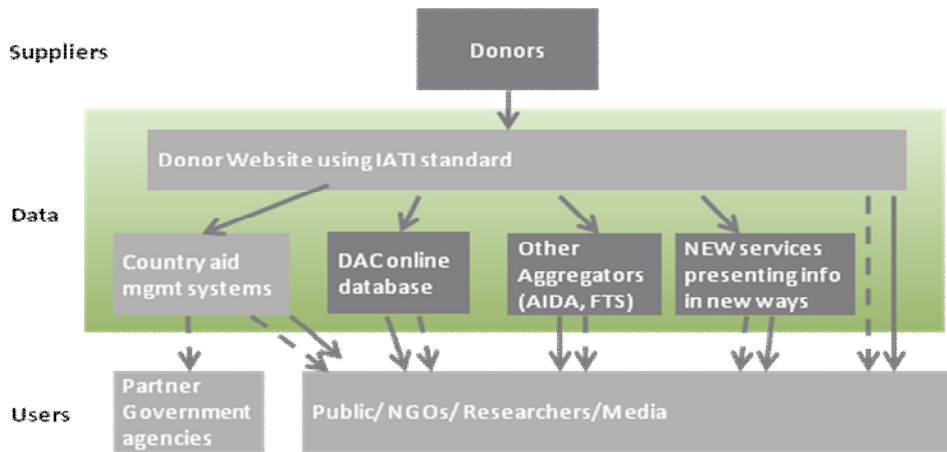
Suppliers

Donors

Donor Website using IATI standard

Data

Country aid mgmt systems

DAC online database

Other Aggregators (AIDA, FTS)

NEW services presenting info in new ways

Users

Partner Government agencies

Public/ NGOs/ Researchers/Media